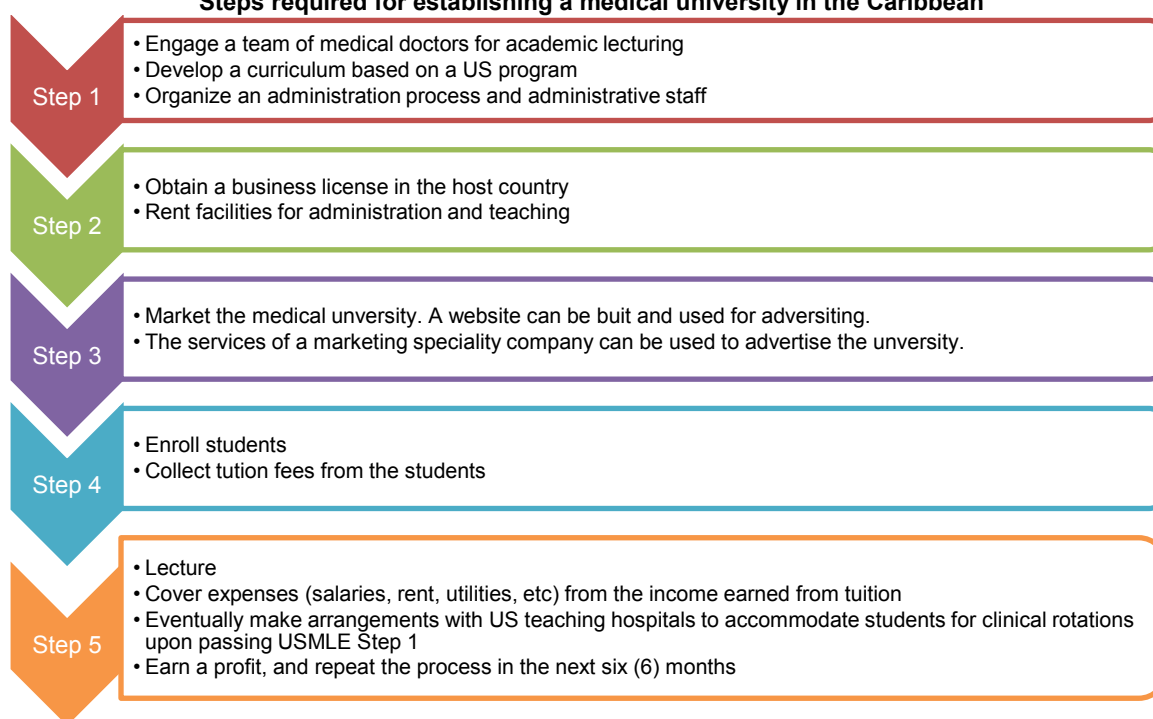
Steps required for establishing a medical university in the Caribbean

Step 1

• Engage a team of medical doctors for academic lecturing
• Develop a curriculum based on a US program
• Organize an administration process and administrative staff

Step 2

• Obtain a business license in the host country
• Rent facilities for administration and teaching

Step 3

• Market the medical unversity. A website can be buit and used for adversiting.
• The services of a marketing speciality company can be used to advertise the unversity.

Step 4

• Enroll students
• Collect tution fees from the students

Step 5

• Lecture
• Cover expenses (salaries, rent, utilities, etc) from the income earned from tuition
• Eventually make arrangements with US teaching hospitals to accommodate students for clinical rotations upon passing USMLE Step 1
• Earn a profit, and repeat the process in the next six (6) months